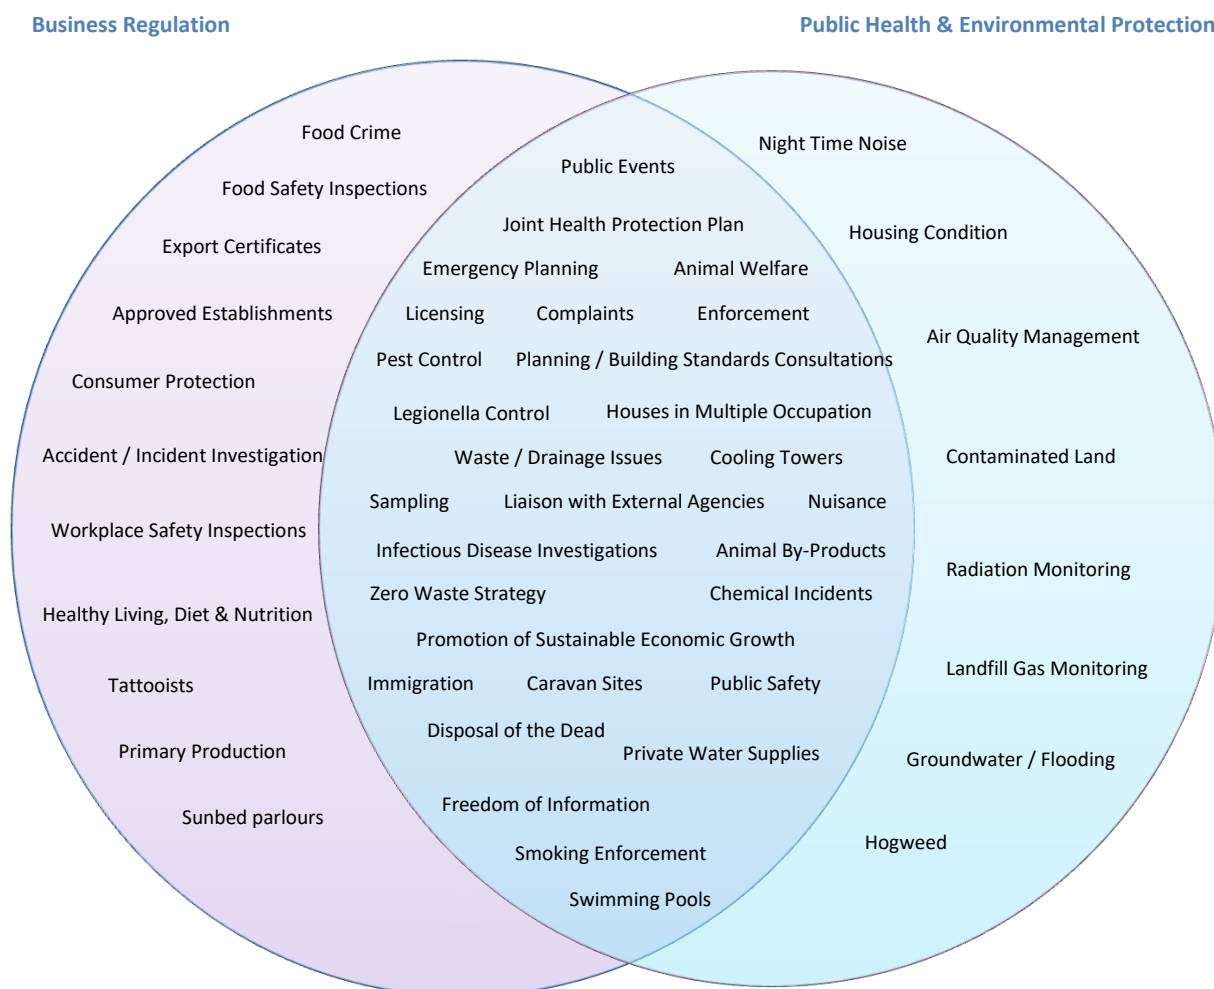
Business Regulation

Public Health & Environmental Protection

Food Crime

Food Safety Inspections

Export Certificates

Approved Establishments

Consumer Protection

Accident / Incident Investigation

Workplace Safety Inspections

Healthy Living, Diet & Nutrition

Tattooists

Primary Production

Sunbed parlours

Public Events

Joint Health Protection Plan

Emergency Planning

Animal Welfare

Licensing

Complaints

Enforcement

Pest Control

Planning / Building Standards Consultations

Legionella Control

Houses in Multiple Occupation

Waste / Drainage Issues

Cooling Towers

Sampling

Liaison with External Agencies

Nuisance

Infectious Disease Investigations

Animal By-Products

Zero Waste Strategy

Chemical Incidents

Promotion of Sustainable Economic Growth

Immigration

Caravan Sites

Public Safety

Disposal of the Dead

Private Water Supplies

Freedom of Information

Smoking Enforcement

Swimming Pools

Night Time Noise

Housing Condition

Air Quality Management

Contaminated Land

Radiation Monitoring

Landfill Gas Monitoring

Groundwater / Flooding

Hogweed